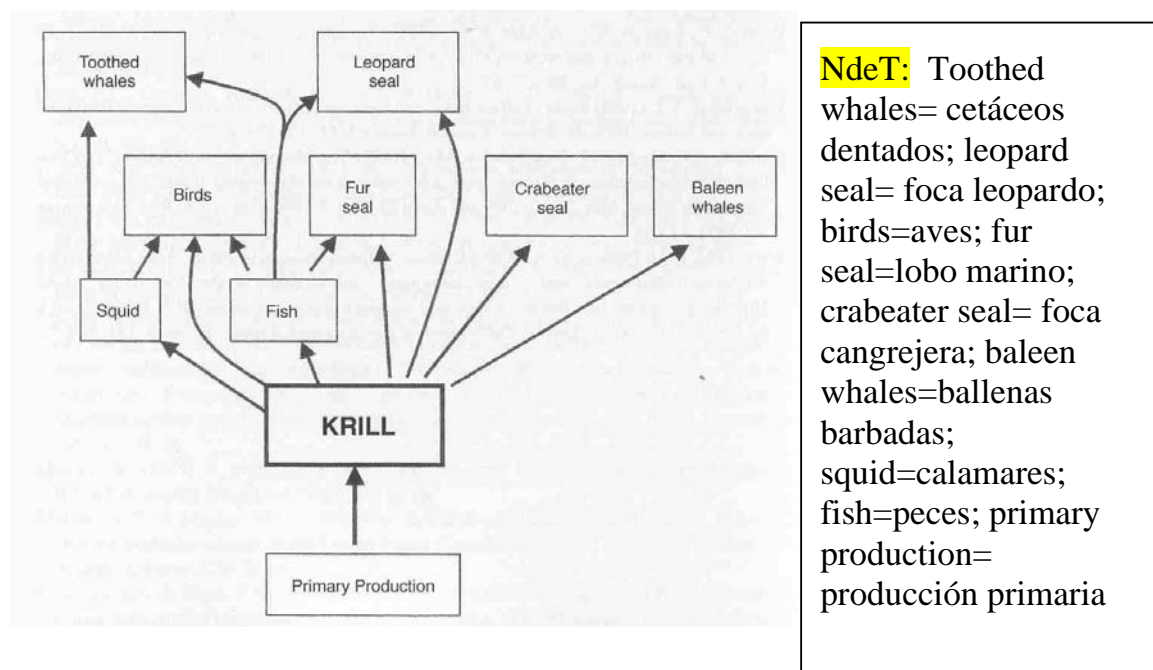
Toothed whales

Leopard seal

Birds

Fur seal

Crabeater seal

Baleen whales

Squid

Fish

KRILL

Primary Production

NdeT: Toothed whales= cetáceos dentados; leopard seal= foca leopardo; birds=aves; fur seal=lobo marino; crabeater seal= foca cangrejera; baleen whales=ballenas barbadas; squid=calamares; fish=peces; primary production= producción primaria